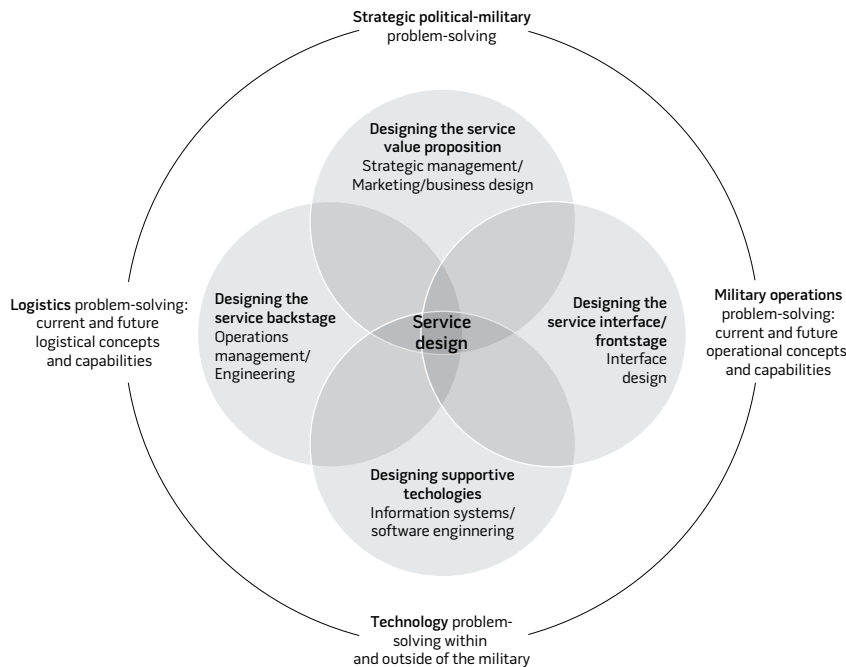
**Strategic political-military** problem-solving

**Designing the service value proposition**
Strategic management/ Marketing/business design

**Logistics** problem-solving: current and future logistical concepts and capabilities

**Designing the service backstage**
Operations management/ Engineering

**Service design**

**Designing the service interface/ frontstage**
Interface design

**Military operations** problem-solving: current and future operational concepts and capabilities

**Designing supportive techologies**
Information systems/ software enginnering

**Technology** problem-solving within and outside of the military